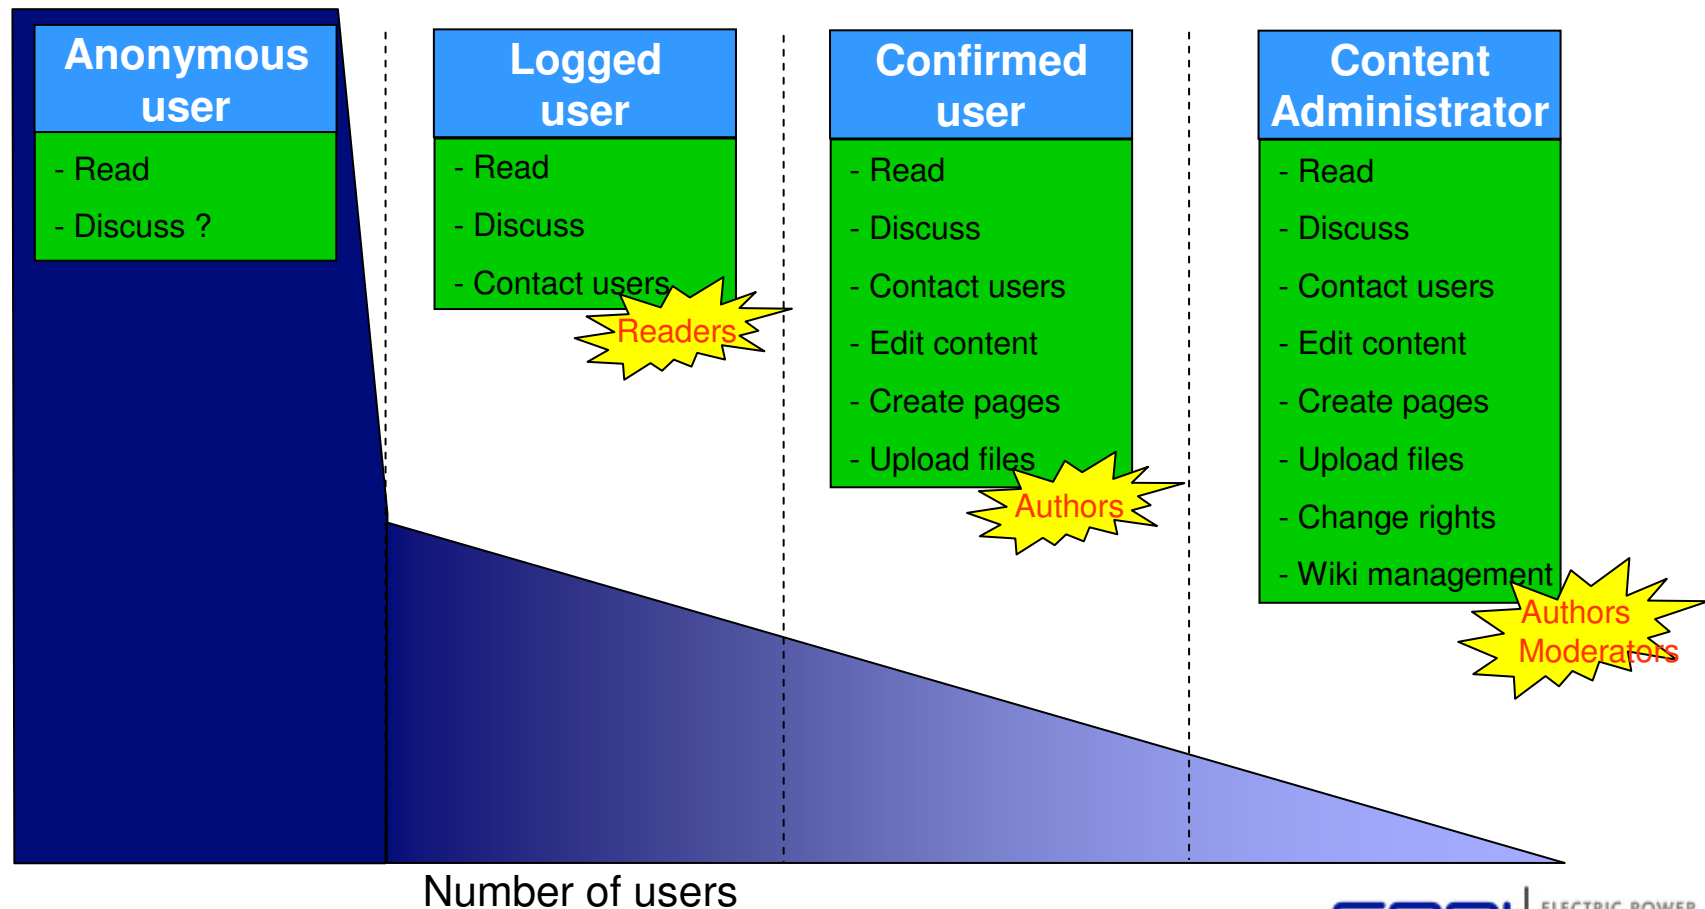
Anonymous user

- Read

- Discuss ?

Logged user

- Read

- Discuss

- Contact users

Readers

Confirmed user

- Read

- Discuss

- Contact users

- Edit content

- Create pages

- Upload files

Authors

Content Administrator

- Read

- Discuss

- Contact users

- Edit content

- Create pages

- Upload files

- Change rights

- Wiki management

Authors Moderators

Number of users

ELECTRIC POWER